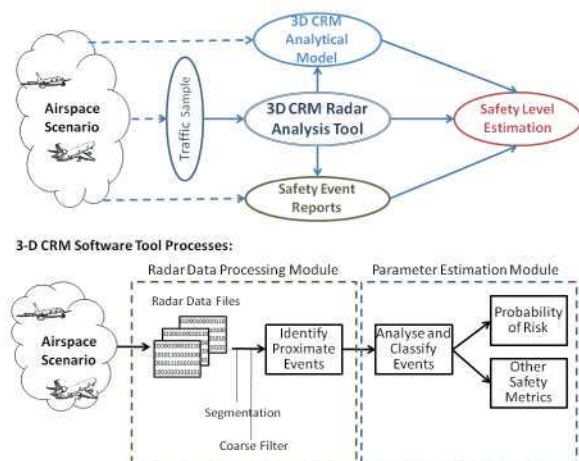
3D CRM Analytical Model

Airspace Scenario

Traffic Sample

3D CRM Radar Analysis Tool

Safety Level Estimation

Safety Event Reports

3-D CRM Software Tool Processes:

Radar Data Processing Module

Parameter Estimation Module

Radar Data Files

Airspace Scenario

Identify Proximate Events

Analyse and Classify Events

Probability of Risk

Other Safety Metrics

Segmentation

Coarse Filter